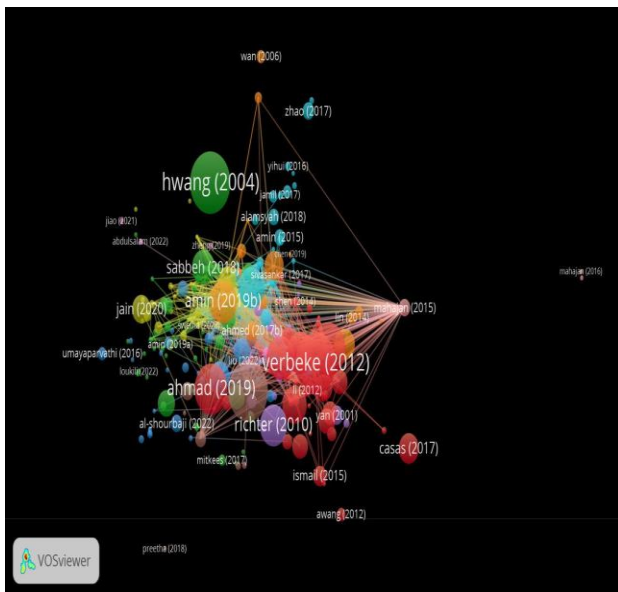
wan (2006)

zhao (2017)

yihui (2016)

hwang (2004)

jamil (2017)

alamsyah (2018)

jiao (2021)

abdulsalam (2022)

amin (2015)

zhang (2019)

sabbeh (2018)

srivastava (2017)

mahajan (2016)

jain (2020)

amin (2019b)

shen (2014)

mahajan (2015)

ahmed (2017b)

lin (2013)

umayaparvathi (2016)

achiq (2019a)

liu (2022)

loukili (2022)

verbeke (2012)

li (2012)

ahmad (2019)

yan (2001)

al-shourbaji (2022)

richter (2010)

casas (2017)

mitkees (2017)

ismail (2015)

awang (2012)

VOSviewer

preetha (2018)